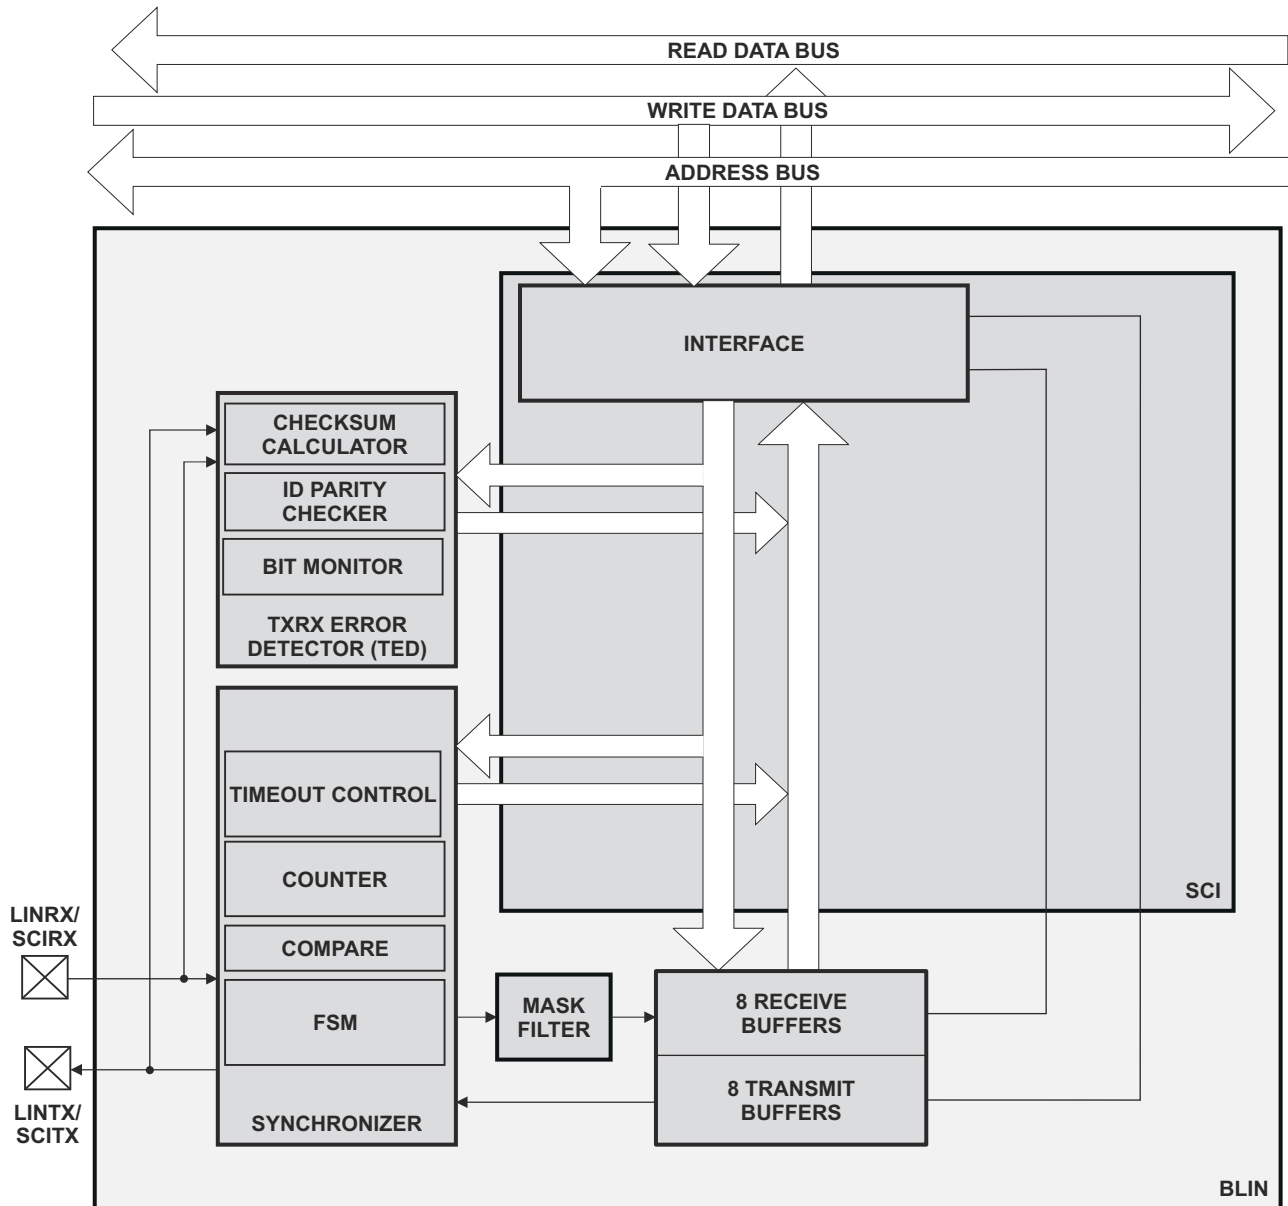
READ DATA BUS

WRITE DATA BUS

ADDRESS BUS

INTERFACE

CHECKSUM CALCULATOR

ID PARITY CHECKER

BIT MONITOR

TXRX ERROR DETECTOR (TED)

TIMEOUT CONTROL

COUNTER

COMPARE

FSM

SYNCHRONIZER

SCI

LINRX/ SCIRX

LINTX/ SCITX

MASK FILTER

8 RECEIVE BUFFERS

8 TRANSMIT BUFFERS

BLIN